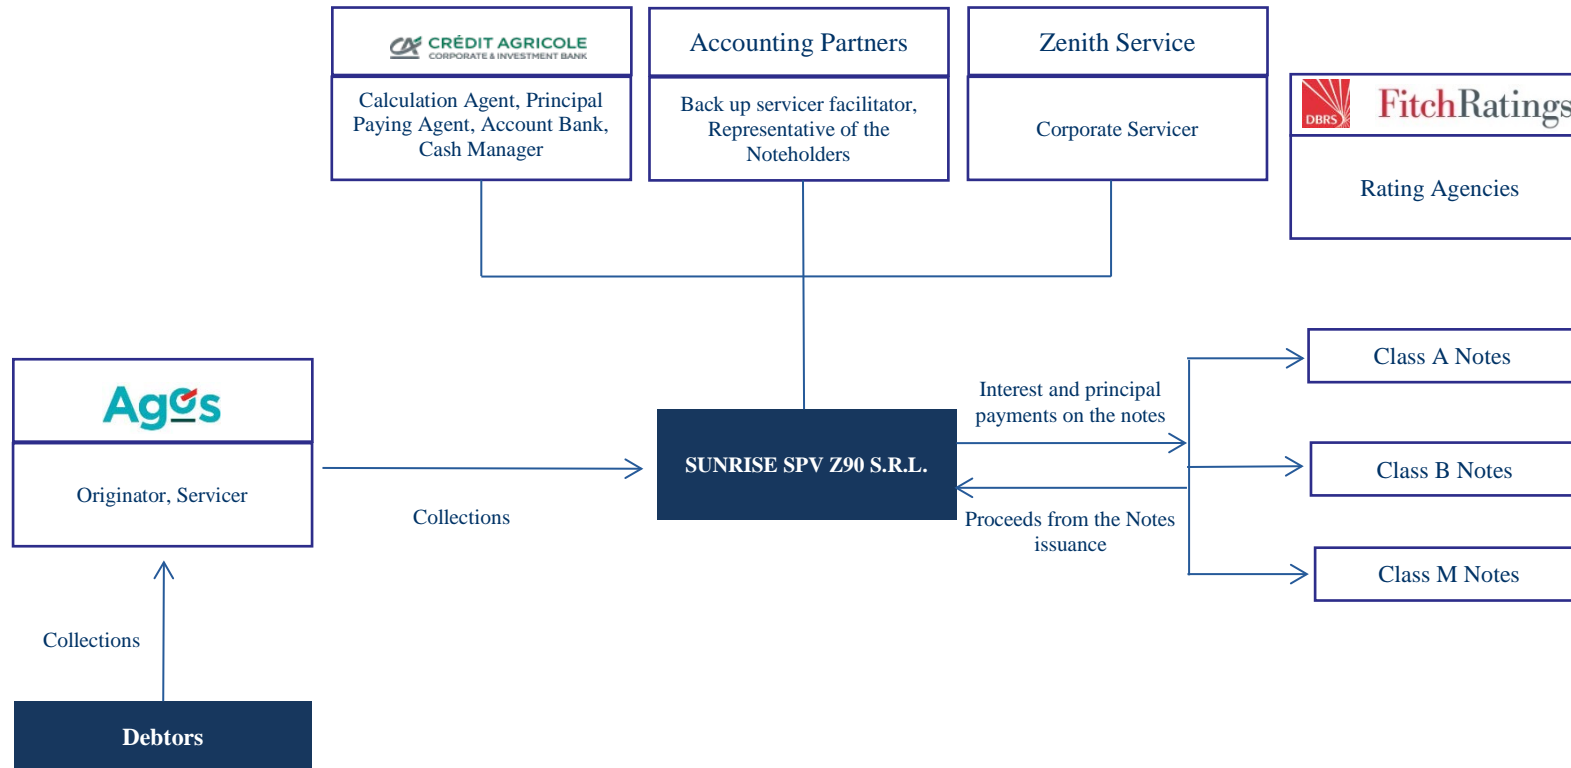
CRÉDIT AGRICOLE
CORPORATE & INVESTMENT BANK

Calculation Agent, Principal Paying Agent, Account Bank, Cash Manager

Accounting Partners

Back up servicer facilitator, Representative of the Noteholders

Zenith Service

Corporate Servicer

DBRS

FitchRatings

Rating Agencies

Agos

Originator, Servicer

Collections

SUNRISE SPV Z90 S.R.L.

Interest and principal payments on the notes

Proceeds from the Notes issuance

Class A Notes

Class B Notes

Class M Notes

Collections

Debtors